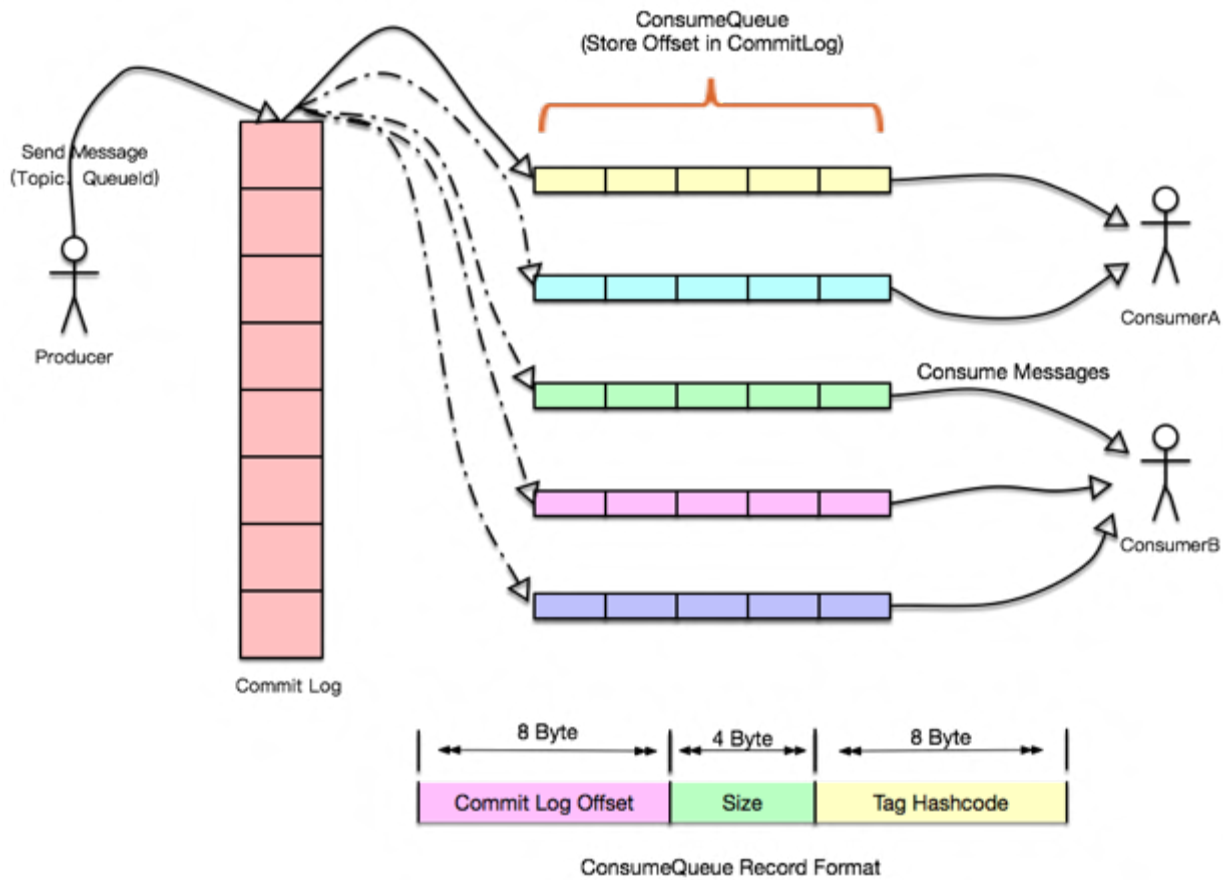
ConsumeQueue
(Store Offset in CommitLog)

Send Message
(Topic, QueueId)

Producer

Commit Log

ConsumerA

Consume Messages

ConsumerB

8 Byte

4 Byte

8 Byte

| Commit Log Offset | Size | Tag Hashcode |
|---|---|---|

ConsumeQueue Record Format